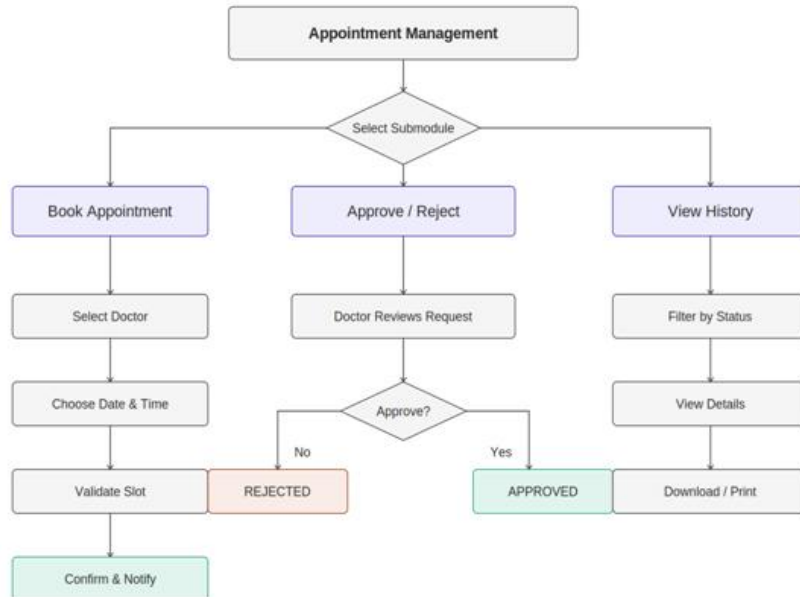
Appointment Management

Select Submodule

Book Appointment

Approve / Reject

View History

Select Doctor

Doctor Reviews Request

Filter by Status

Choose Date & Time

Approve?

View Details

No

Yes

Validate Slot

REJECTED

APPROVED

Download / Print

Confirm & Notify